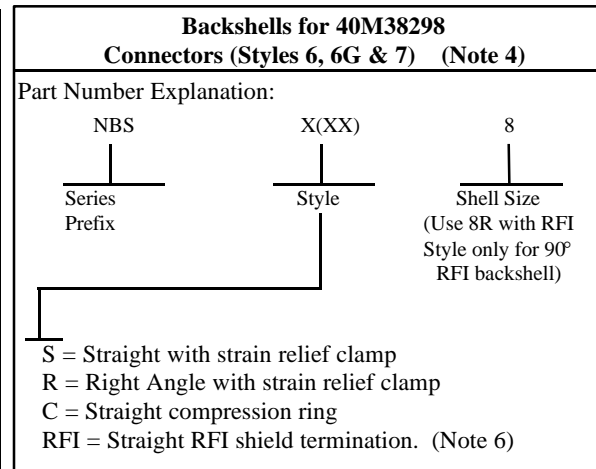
Backshells for 40M38298
Connectors (Styles 6, 6G & 7) (Note 4)

Part Number Explanation:

NBS

X(XX)

8

Series Prefix

Style

Shell Size (Use 8R with RFI Style only for 90° RFI backshell)

S = Straight with strain relief clamp
R = Right Angle with strain relief clamp
C = Straight compression ring
RFI = Straight RFI shield termination. (Note 6)